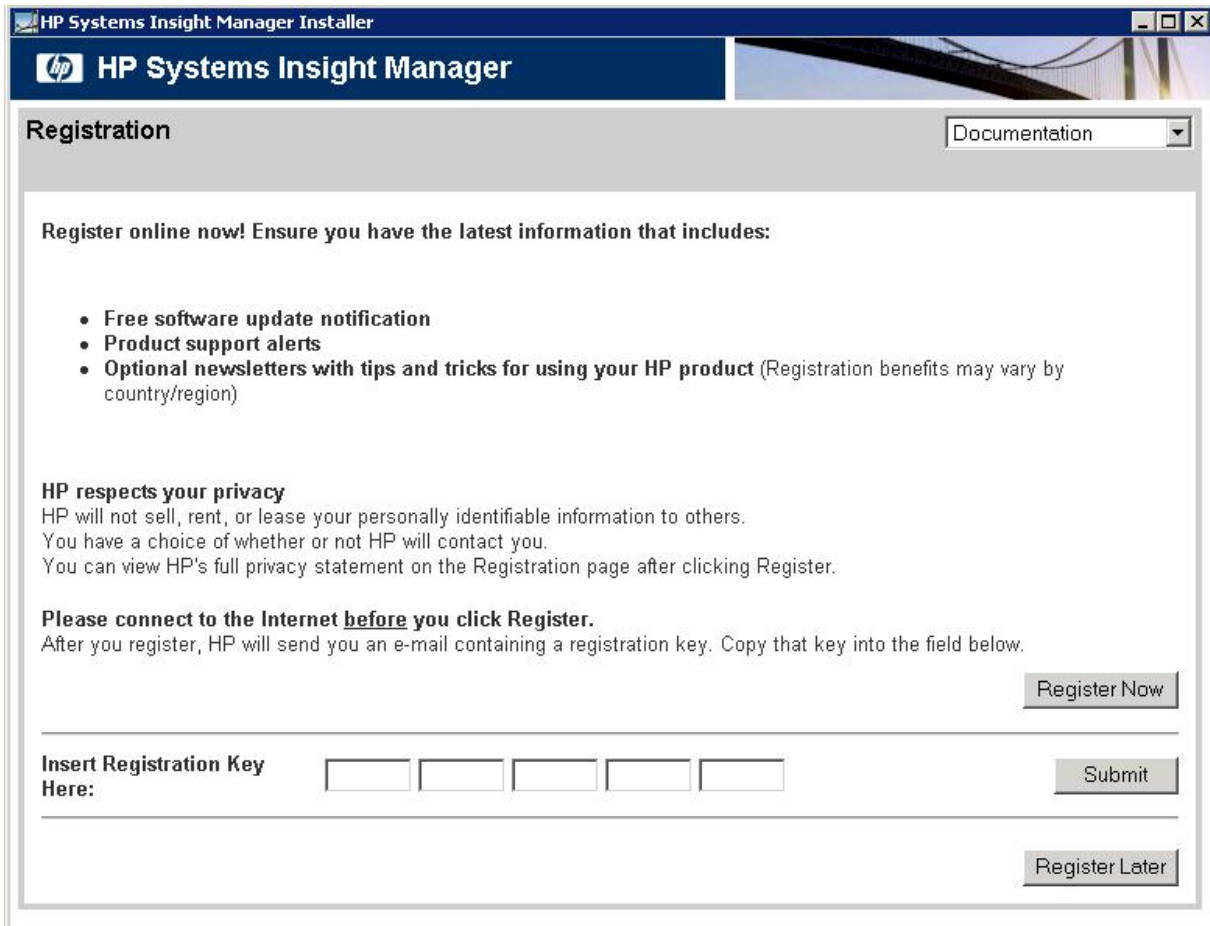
HP Systems Insight Manager Installer

HP Systems Insight Manager

Registration

Documentation

Register online now! Ensure you have the latest information that includes:

- Free software update notification
- Product support alerts
- Optional newsletters with tips and tricks for using your HP product (Registration benefits may vary by country/region)

HP respects your privacy
HP will not sell, rent, or lease your personally identifiable information to others.
You have a choice of whether or not HP will contact you.
You can view HP's full privacy statement on the Registration page after clicking Register.

Please connect to the Internet before you click Register.
After you register, HP will send you an e-mail containing a registration key. Copy that key into the field below.

Register Now

Insert Registration Key Here:

Submit

Register Later